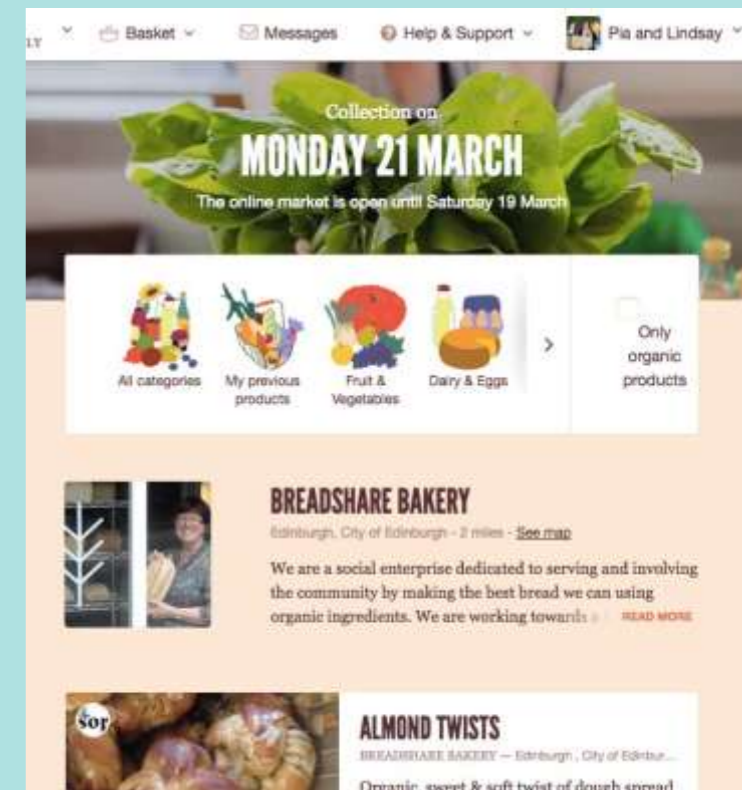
LY Basket Messages Help & Support Pia and Lindsay

Collection on
MONDAY 21 MARCH
The online market is open until Saturday 19 March

All categories
My previous products
Fruit & Vegetables
Dairy & Eggs
Only organic products

BREADSHARE BAKERY
Edinburgh, City of Edinburgh - 2 miles - See map
We are a social enterprise dedicated to serving and involving the community by making the best bread we can using organic ingredients. We are working towards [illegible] READ MORE

sor
ALMOND TWISTS
BREADSHARE BAKERY — Edinburgh , City of Edinbur...
Organic, sweet & soft twist of dough spread